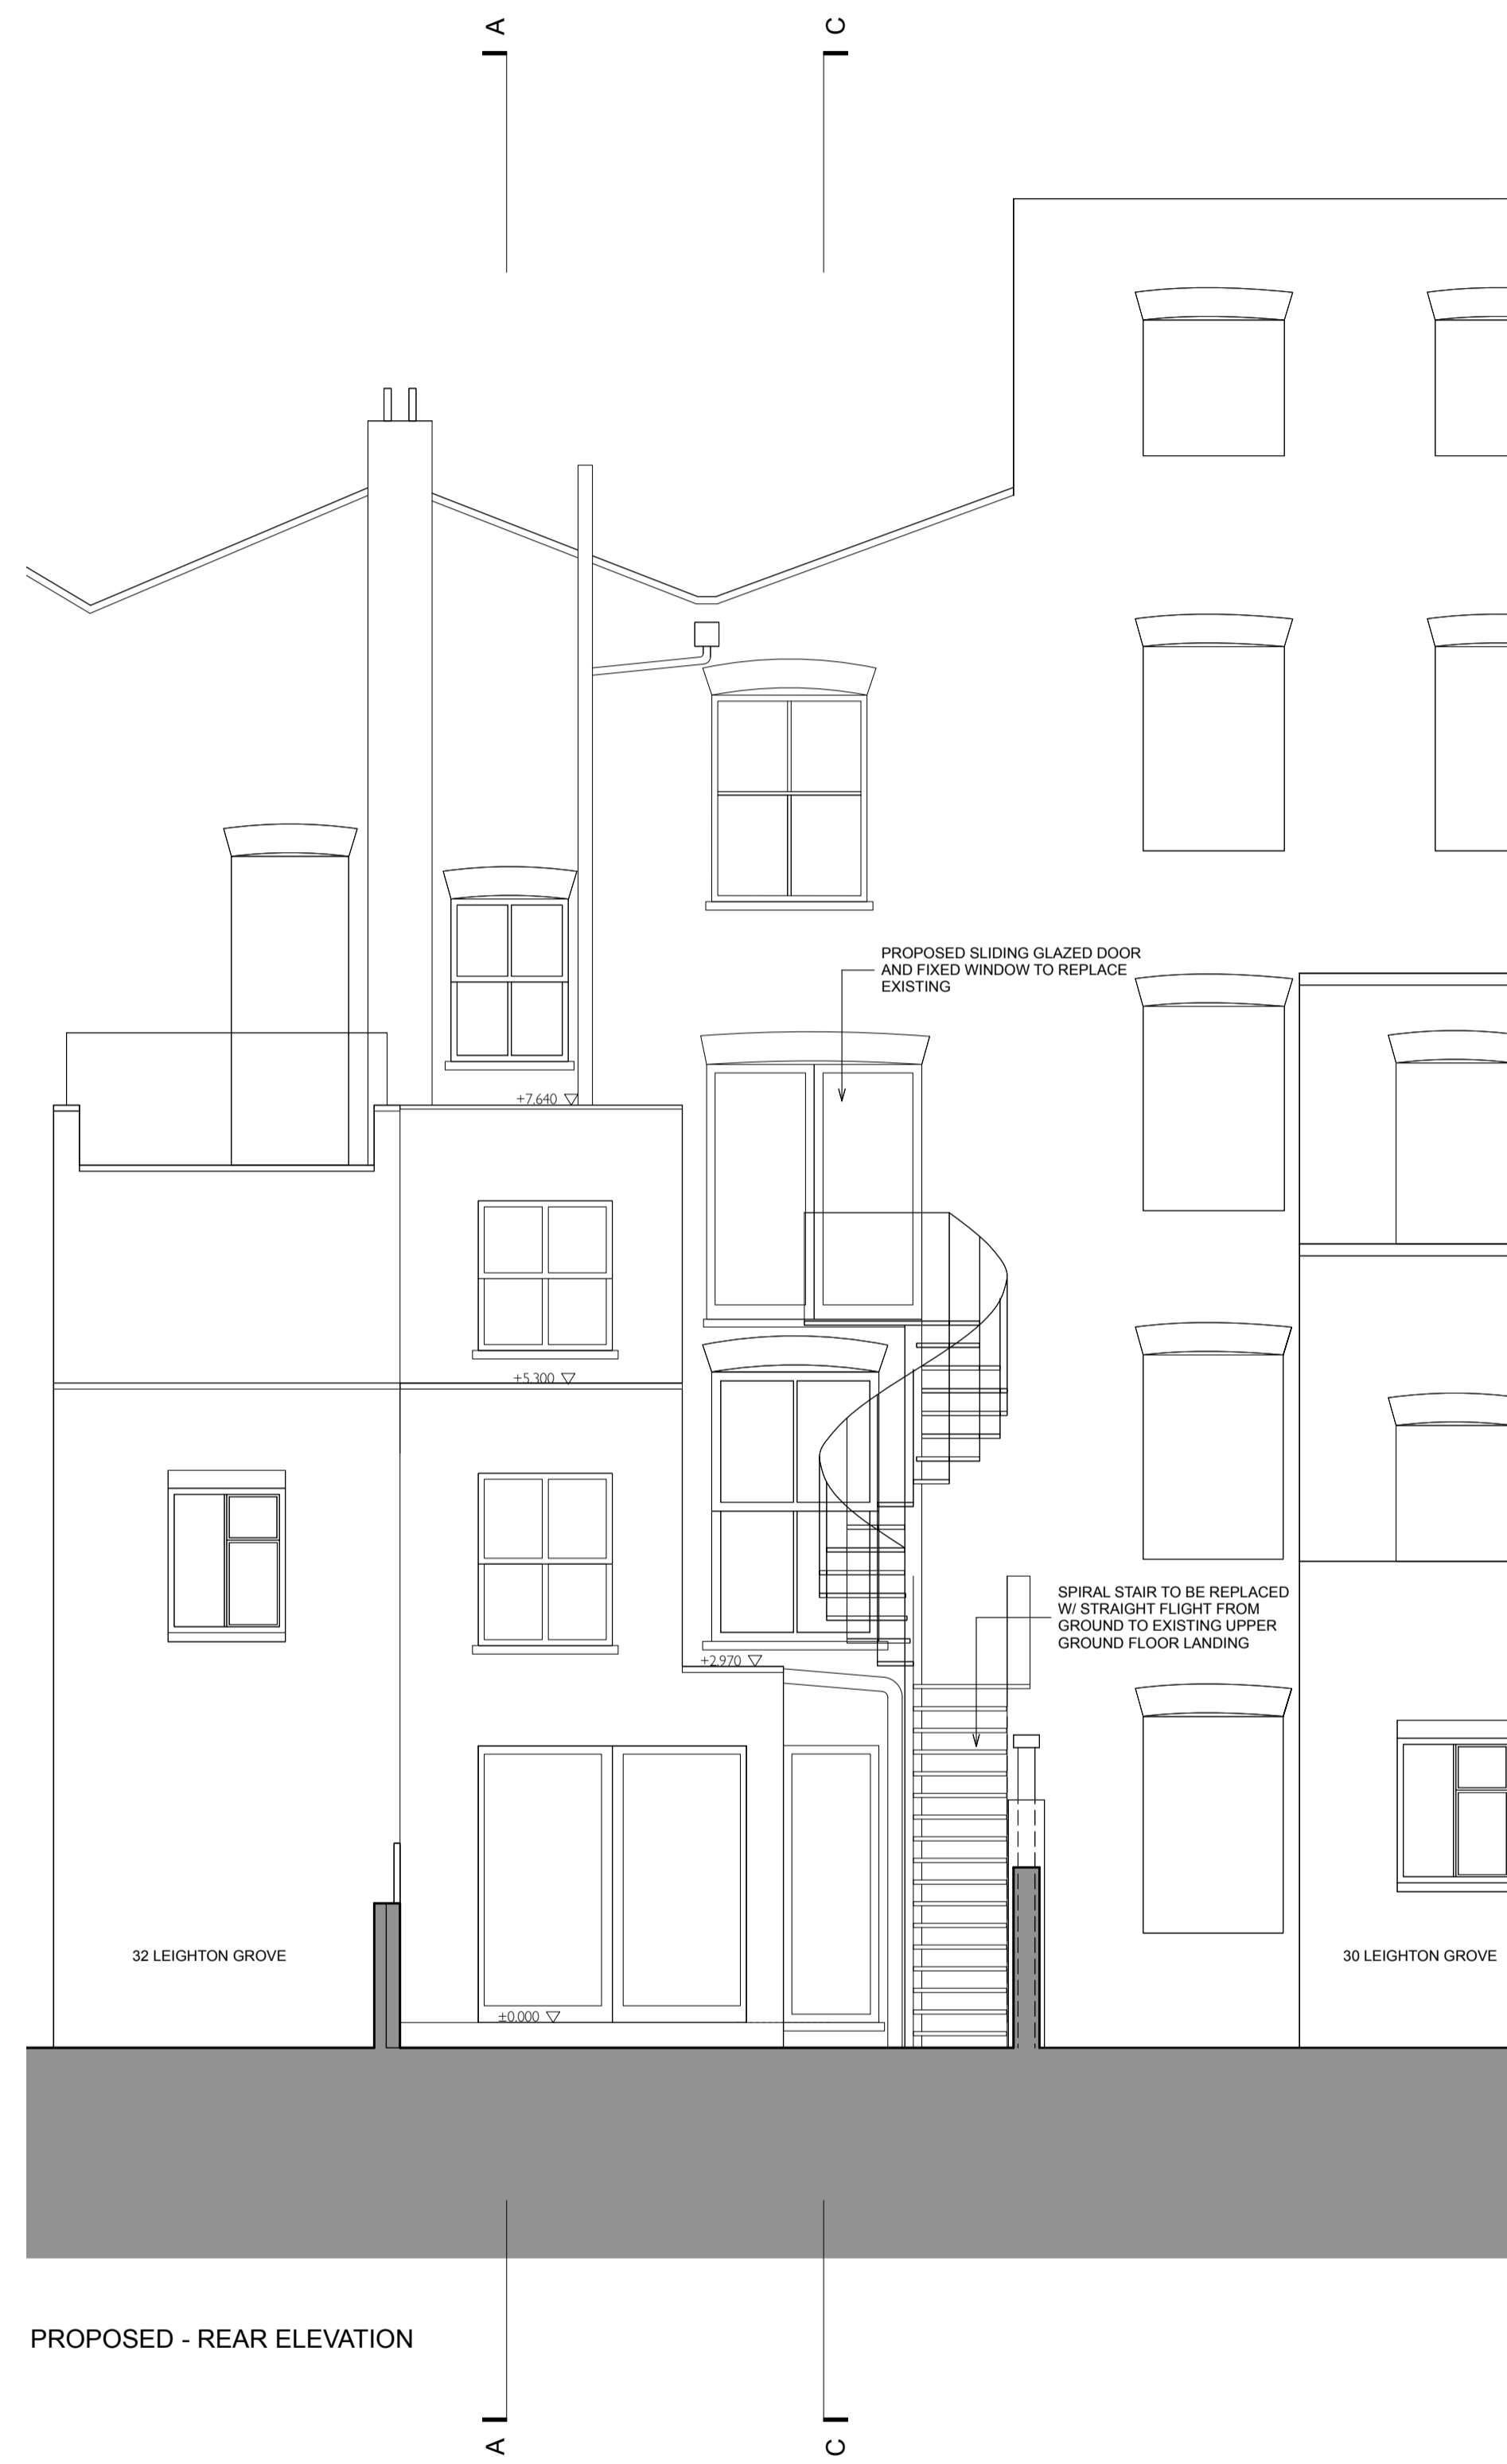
A

C

PROPOSED SLIDING GLAZED DOOR AND FIXED WINDOW TO REPLACE EXISTING

+7.640

+5.300

+2.970

SPIRAL STAIR TO BE REPLACED W/ STRAIGHT FLIGHT FROM GROUND TO EXISTING UPPER GROUND FLOOR LANDING

32 LEIGHTON GROVE

±0.000

30 LEIGHTON GROVE

PROPOSED - REAR ELEVATION

A

C